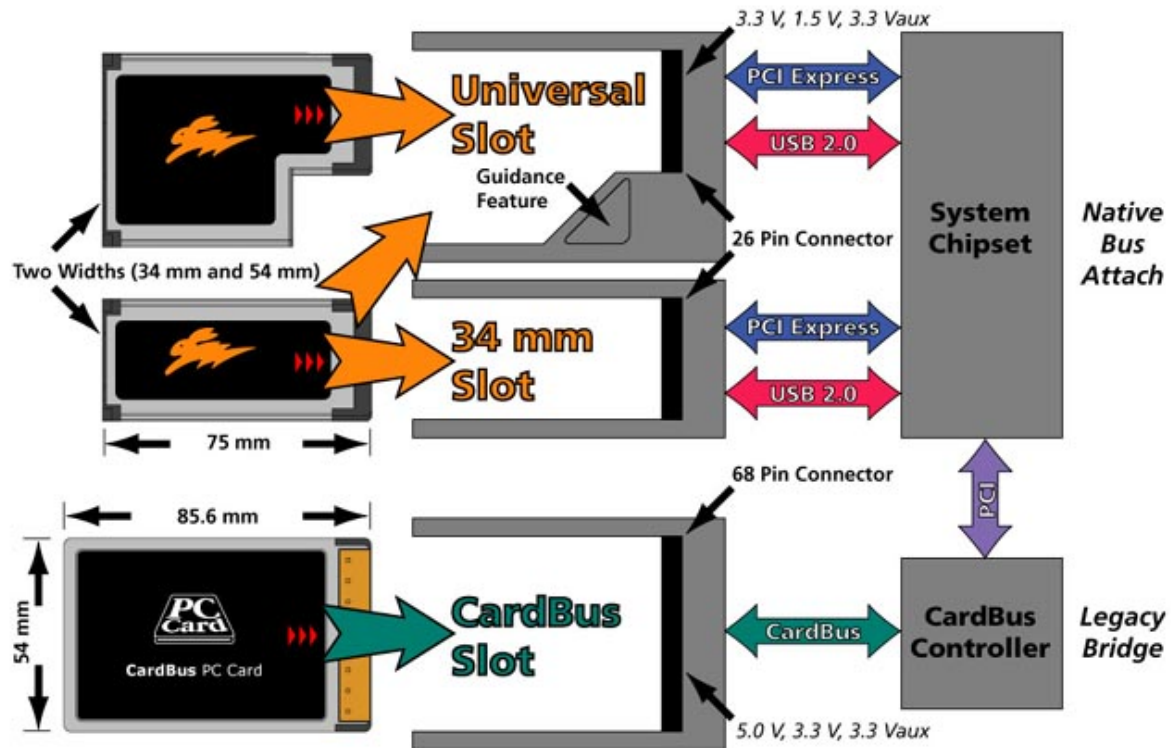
3.3 V, 1.5 V, 3.3 Vaux

Universal Slot

PCI Express

USB 2.0

Guidance Feature

System Chipset

Native Bus Attach

26 Pin Connector

Two Widths (34 mm and 54 mm)

34 mm Slot

PCI Express

USB 2.0

75 mm

68 Pin Connector

85.6 mm

PCI

54 mm

PC Card

CardBus PC Card

CardBus Slot

CardBus

CardBus Controller

Legacy Bridge

5.0 V, 3.3 V, 3.3 Vaux